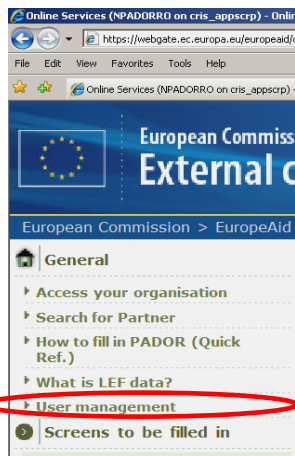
Online Services (NPADORRO on cris_appscrp) - Onlin

https://webgate.ec.europa.eu/europeaid/

File Edit View Favorites Tools Help

Online Services (NPADORRO on cris_appscrp)

European Commiss

External c

European Commission > EuropeAid

General

Access your organisation

Search for Partner

How to fill in PADOR (Quick Ref.)

What is LEF data?

User management

Screens to be filled in